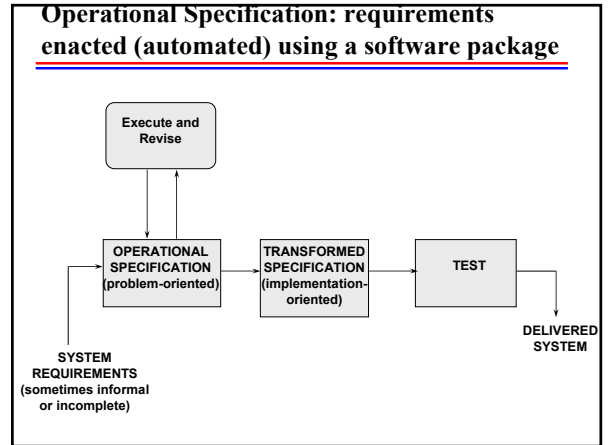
Operational Specification: requirements enacted (automated) using a software package

Execute and Revise

OPERATIONAL SPECIFICATION (problem-oriented)

TRANSFORMED SPECIFICATION (implementation-oriented)

TEST

DELIVERED SYSTEM

SYSTEM REQUIREMENTS (sometimes informal or incomplete)